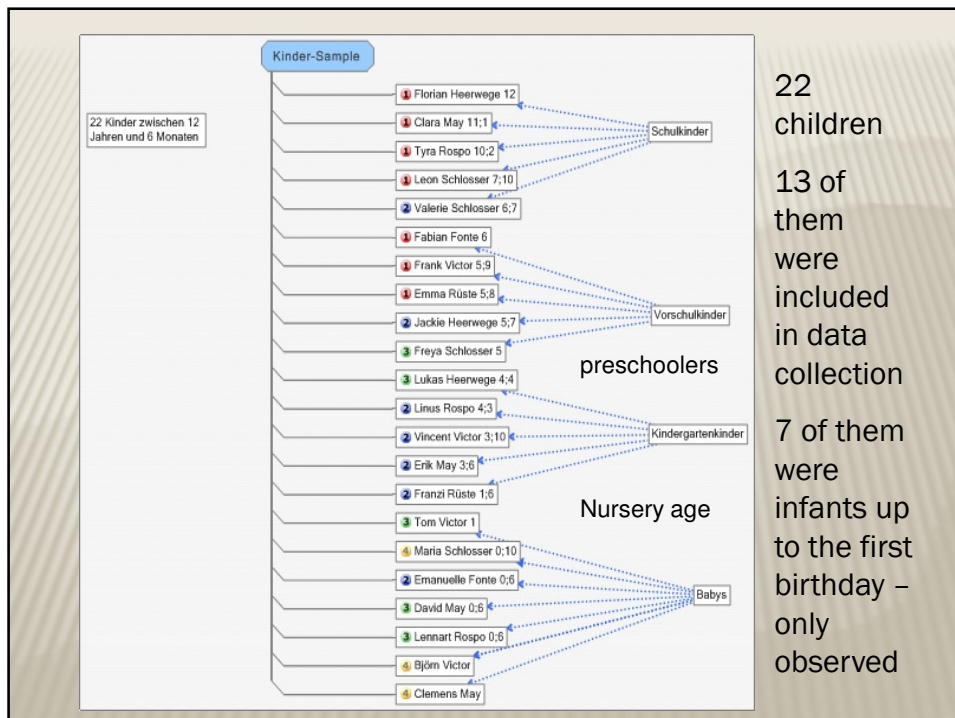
Kinder-Sample

22 Kinder zwischen 12 Jahren und 6 Monaten

1 Florian Heerwege 12
1 Clara May 11;1
1 Tyra Rospo 10;2
1 Leon Schlosser 7;10
2 Valerie Schlosser 6;7
1 Fabian Fonte 6
1 Frank Victor 5;9
1 Emma Rüste 5;8
2 Jackie Heerwege 5;7
3 Freya Schlosser 5
3 Lukas Heerwege 4;4
2 Linus Rospo 4;3
2 Vincent Victor 3;10
2 Erik May 3;6
2 Franzi Rüste 1;6
3 Tom Victor 1
4 Maria Schlosser 0;10
2 Emanuelle Fonte 0;6
3 David May 0;6
3 Lennart Rospo 0;6
4 Björn Victor
4 Clemens May

Schulkinder

Vorschulkinder

preschoolers

Kindergartenkinder

Nursery age

Babys

22 children

13 of them were included in data collection

7 of them were infants up to the first birthday – only observed